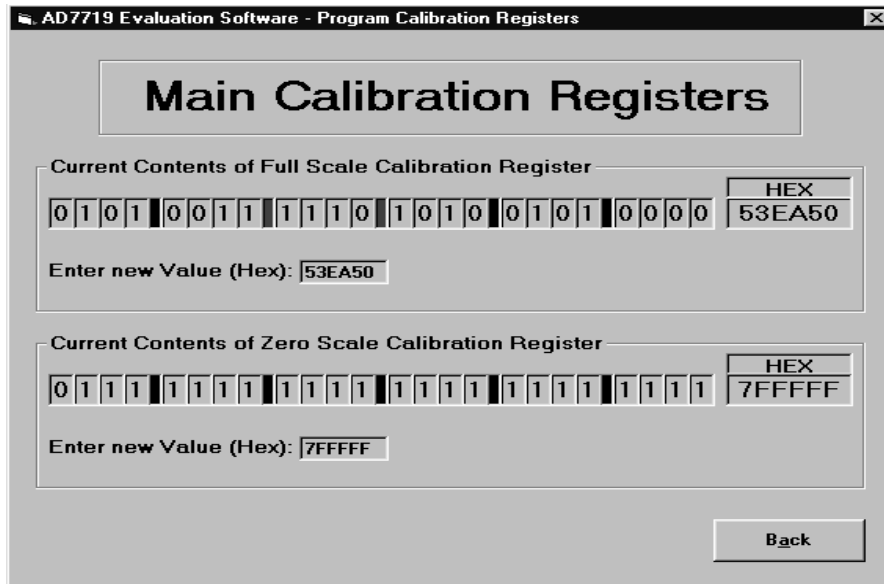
AD7719 Evaluation Software - Program Calibration Registers

Main Calibration Registers

Current Contents of Full Scale Calibration Register

0 1 0 1 0 0 1 1 1 1 1 0 1 0 1 0 0 1 0 1 0 0 0 0

HEX
53EA50

Enter new Value (Hex): 53EA50

Current Contents of Zero Scale Calibration Register

0 1 1 1 1 1 1 1 1 1 1 1 1 1 1 1 1 1 1 1 1 1 1 1

HEX
7FFFFF

Enter new Value (Hex): 7FFFFF

Back